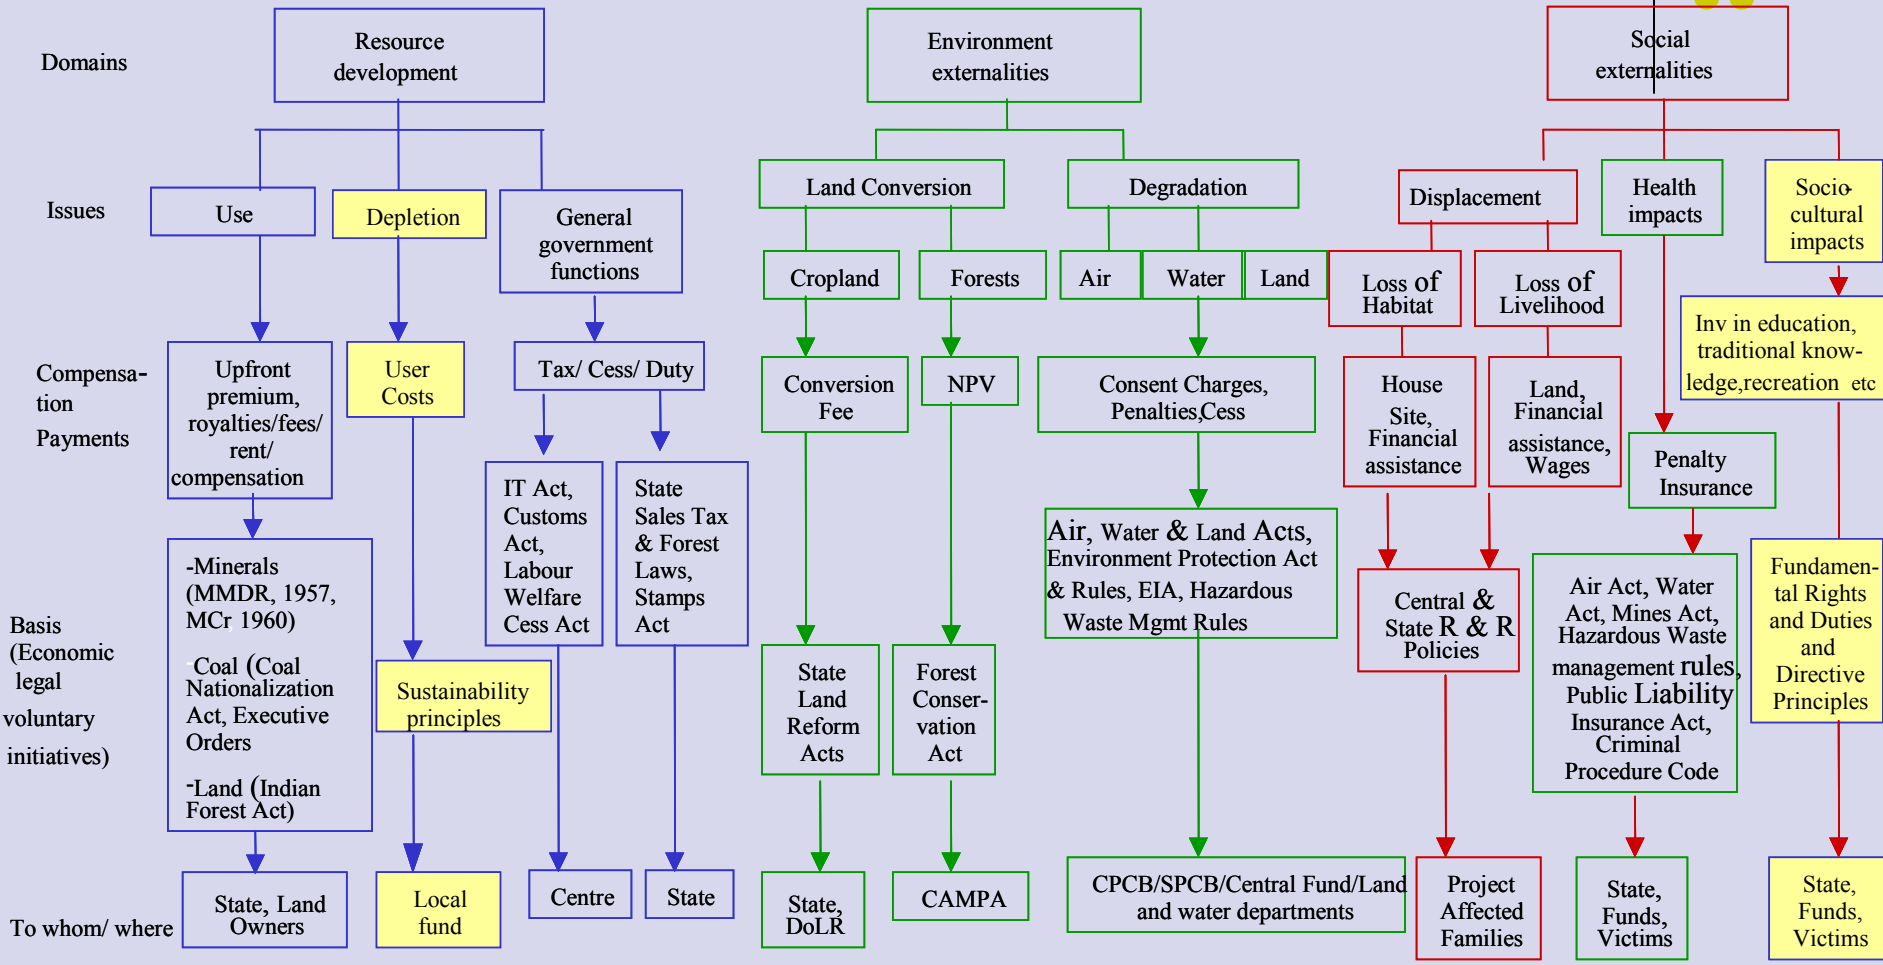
Domains

Resource development

Environment externalities

Social externalities

Issues

Use

Depletion

General government functions

Land Conversion

Degradation

Displacement

Health impacts

Socio-cultural impacts

Cropland

Forests

Air

Water

Land

Loss of Habitat

Loss of Livelihood

Compensation Payments

Upfront premium, royalties/fees/ rent/ compensation

User Costs

Tax/ Cess/ Duty

Conversion Fee

NPV

Consent Charges, Penalties,Cess

House Site, Financial assistance

Land, Financial assistance, Wages

Inv in education, traditional knowledge,recreation etc

Penalty Insurance

Basis (Economic legal voluntary initiatives)

-Minerals (MMDR, 1957, MCr 1960)

-Coal (Coal Nationalization Act, Executive Orders

-Land (Indian Forest Act)

Sustainability principles

IT Act, Customs Act, Labour Welfare Cess Act

State Sales Tax & Forest Laws, Stamps Act

State Land Reform Acts

Forest Conservation Act

Air, Water & Land Acts, Environment Protection Act & Rules, EIA, Hazardous Waste Mgmt Rules

Central & State R & R Policies

Air Act, Water Act, Mines Act, Hazardous Waste management rules, Public Liability Insurance Act, Criminal Procedure Code

Fundamental Rights and Duties and Directive Principles

To whom/ where

State, Land Owners

Local fund

Centre

State

State, DoLR

CAMPA

CPCB/SPCB/Central Fund/Land and water departments

Project Affected Families

State, Funds, Victims

State, Funds, Victims